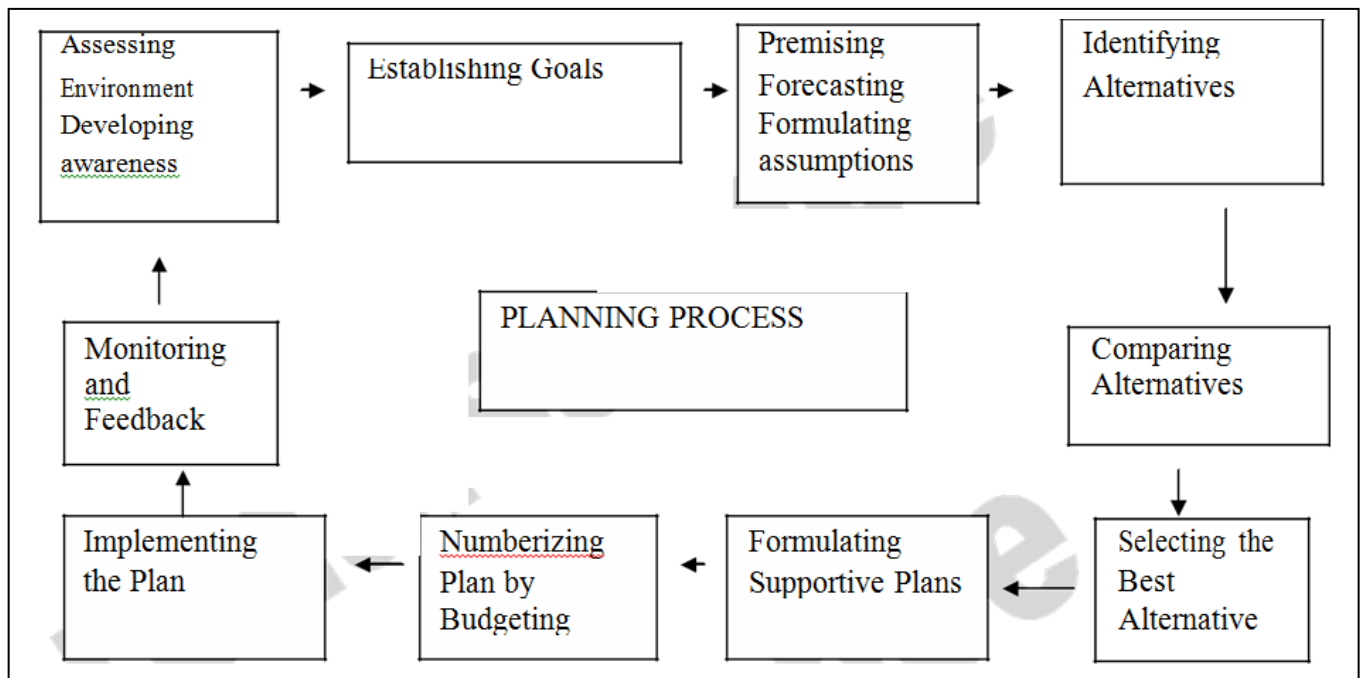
Assessing Environment Developing awareness

Establishing Goals

Premising Forecasting Formulating assumptions

Identifying Alternatives

PLANNING PROCESS

Monitoring and Feedback

Comparing Alternatives

Implementing the Plan

Numberizing Plan by Budgeting

Formulating Supportive Plans

Selecting the Best Alternative